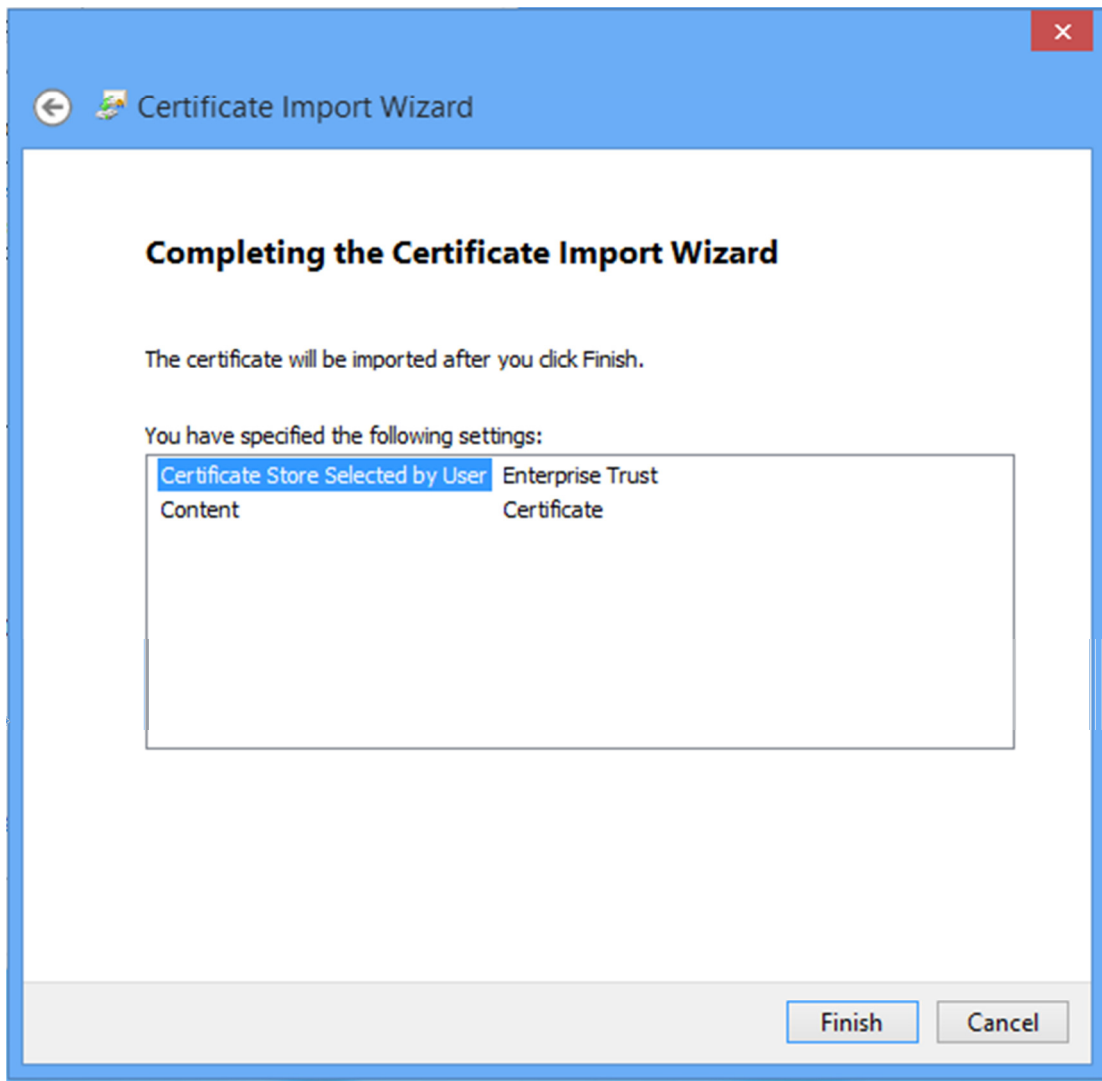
Certificate Import Wizard

Completing the Certificate Import Wizard

The certificate will be imported after you click Finish.

You have specified the following settings:

| | |
|---|---|
| Certificate Store Selected by User | Enterprise Trust |
| Content | Certificate |

Finish Cancel